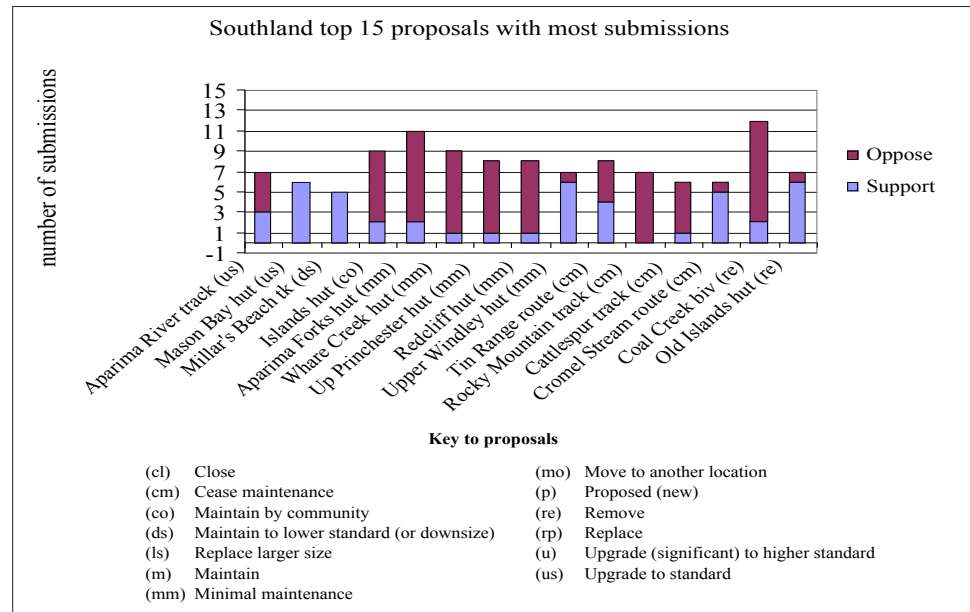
Southland top 15 proposals with most submissions

number of submissions

15
13
11
9
7
5
3
1
-1

Oppose
Support

Aparima River track (us)
Mason Bay hut (us)
Millar's Beach tk (ds)
Islands hut (co)
Aparima Forks hut (mm)
Whare Creek hut (mm)
Up Princhester hut (mm)
Redcliff hut (mm)
Upper Windley hut (mm)
Tin Range route (cm)
Rocky Mountain track (cm)
Cattlespur track (cm)
Cromel Stream route (cm)
Coal Creek biv (re)
Old Islands hut (re)

Key to proposals

(cl) Close
(cm) Cease maintenance
(co) Maintain by community
(ds) Maintain to lower standard (or downsize)
(ls) Replace larger size
(m) Maintain
(mm) Minimal maintenance

(mo) Move to another location
(p) Proposed (new)
(re) Remove
(rp) Replace
(u) Upgrade (significant) to higher standard
(us) Upgrade to standard